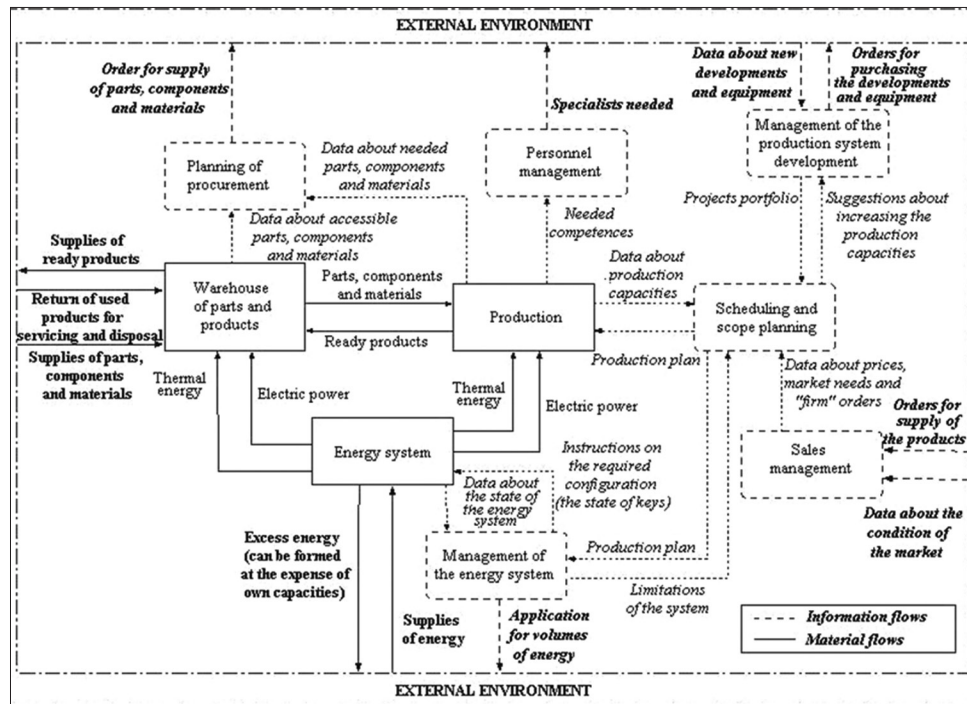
EXTERNAL ENVIRONMENT

Order for supply of parts, components and materials

Specialists needed

Data about new developments and equipment

Orders for purchasing the developments and equipment

Management of the production system development

Planning of procurement

Data about needed parts, components and materials

Personnel management

Projects portfolio

Suggestions about increasing the production capacities

Data about accessible parts, components and materials

Needed competences

Supplies of ready products

Return of used products for servicing and disposal

Supplies of parts, components and materials

Warehouse of parts and products

Parts, components and materials

Ready products

Production

Data about production capacities

Scheduling and scope planning

Production plan

Data about prices, market needs and "firm" orders

Orders for supply of the products

Thermal energy

Electric power

Thermal energy

Electric power

Energy system

Instructions on the required configuration (the state of keys)

Data about the state of the energy system

Sales management

Data about the condition of the market

Excess energy (can be formed at the expense of own capacities)

Management of the energy system

Production plan

Limitations of the system

Supplies of energy

Application for volumes of energy

Information flows

Material flows

EXTERNAL ENVIRONMENT